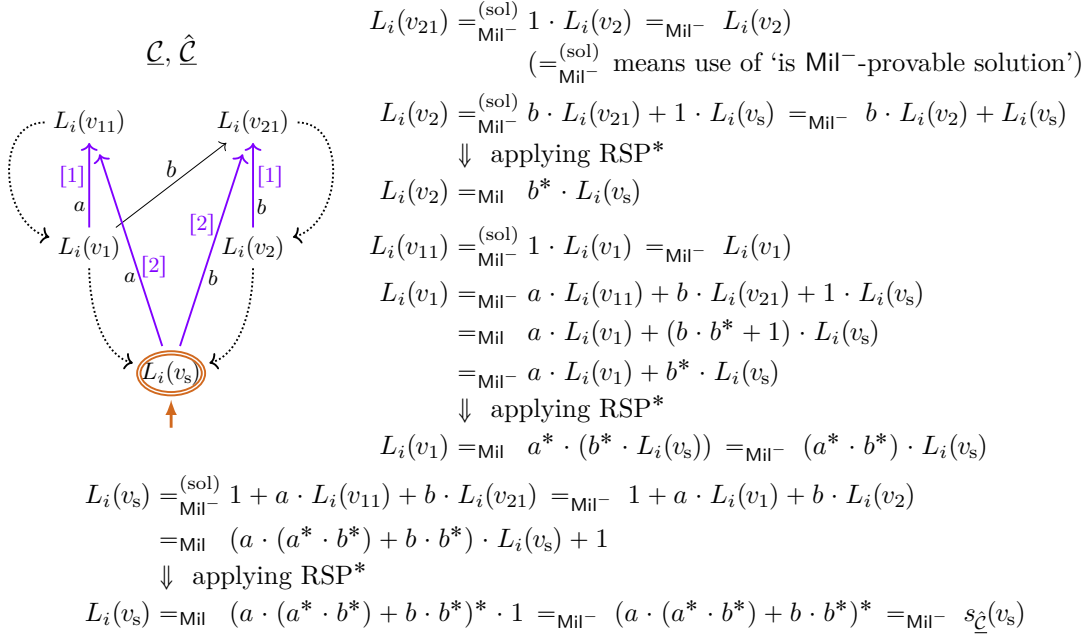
$\underline{\mathcal{C}}, \hat{\underline{\mathcal{C}}}$

$L_i(v_{11})$ $L_i(v_{21})$

[1] $a$ $b$ [2] [1] $b$

$L_i(v_1)$ $L_i(v_2)$

$a$ [2] $b$

$L_i(v_s)$

$L_i(v_{21}) =^{(\text{sol})}_{\mathsf{Mil}^-} 1 \cdot L_i(v_2) =_{\mathsf{Mil}^-} L_i(v_2)$

($=^{(\text{sol})}_{\mathsf{Mil}^-}$ means use of 'is $\mathsf{Mil}^-$-provable solution')

$L_i(v_2) =^{(\text{sol})}_{\mathsf{Mil}^-} b \cdot L_i(v_{21}) + 1 \cdot L_i(v_s) =_{\mathsf{Mil}^-} b \cdot L_i(v_2) + L_i(v_s)$

$\Downarrow$ applying RSP*

$L_i(v_2) =_{\mathsf{Mil}} b^* \cdot L_i(v_s)$

$L_i(v_{11}) =^{(\text{sol})}_{\mathsf{Mil}^-} 1 \cdot L_i(v_1) =_{\mathsf{Mil}^-} L_i(v_1)$

$L_i(v_1) =_{\mathsf{Mil}^-} a \cdot L_i(v_{11}) + b \cdot L_i(v_{21}) + 1 \cdot L_i(v_s)$

$=_{\mathsf{Mil}} a \cdot L_i(v_1) + (b \cdot b^* + 1) \cdot L_i(v_s)$

$=_{\mathsf{Mil}^-} a \cdot L_i(v_1) + b^* \cdot L_i(v_s)$

$\Downarrow$ applying RSP*

$L_i(v_1) =_{\mathsf{Mil}} a^* \cdot (b^* \cdot L_i(v_s)) =_{\mathsf{Mil}^-} (a^* \cdot b^*) \cdot L_i(v_s)$

$L_i(v_s) =^{(\text{sol})}_{\mathsf{Mil}^-} 1 + a \cdot L_i(v_{11}) + b \cdot L_i(v_{21}) =_{\mathsf{Mil}^-} 1 + a \cdot L_i(v_1) + b \cdot L_i(v_2)$

$=_{\mathsf{Mil}} (a \cdot (a^* \cdot b^*) + b \cdot b^*) \cdot L_i(v_s) + 1$

$\Downarrow$ applying RSP*

$L_i(v_s) =_{\mathsf{Mil}} (a \cdot (a^* \cdot b^*) + b \cdot b^*)^* \cdot 1 =_{\mathsf{Mil}^-} (a \cdot (a^* \cdot b^*) + b \cdot b^*)^* =_{\mathsf{Mil}^-} s_{\hat{\underline{\mathcal{C}}}}(v_s)$